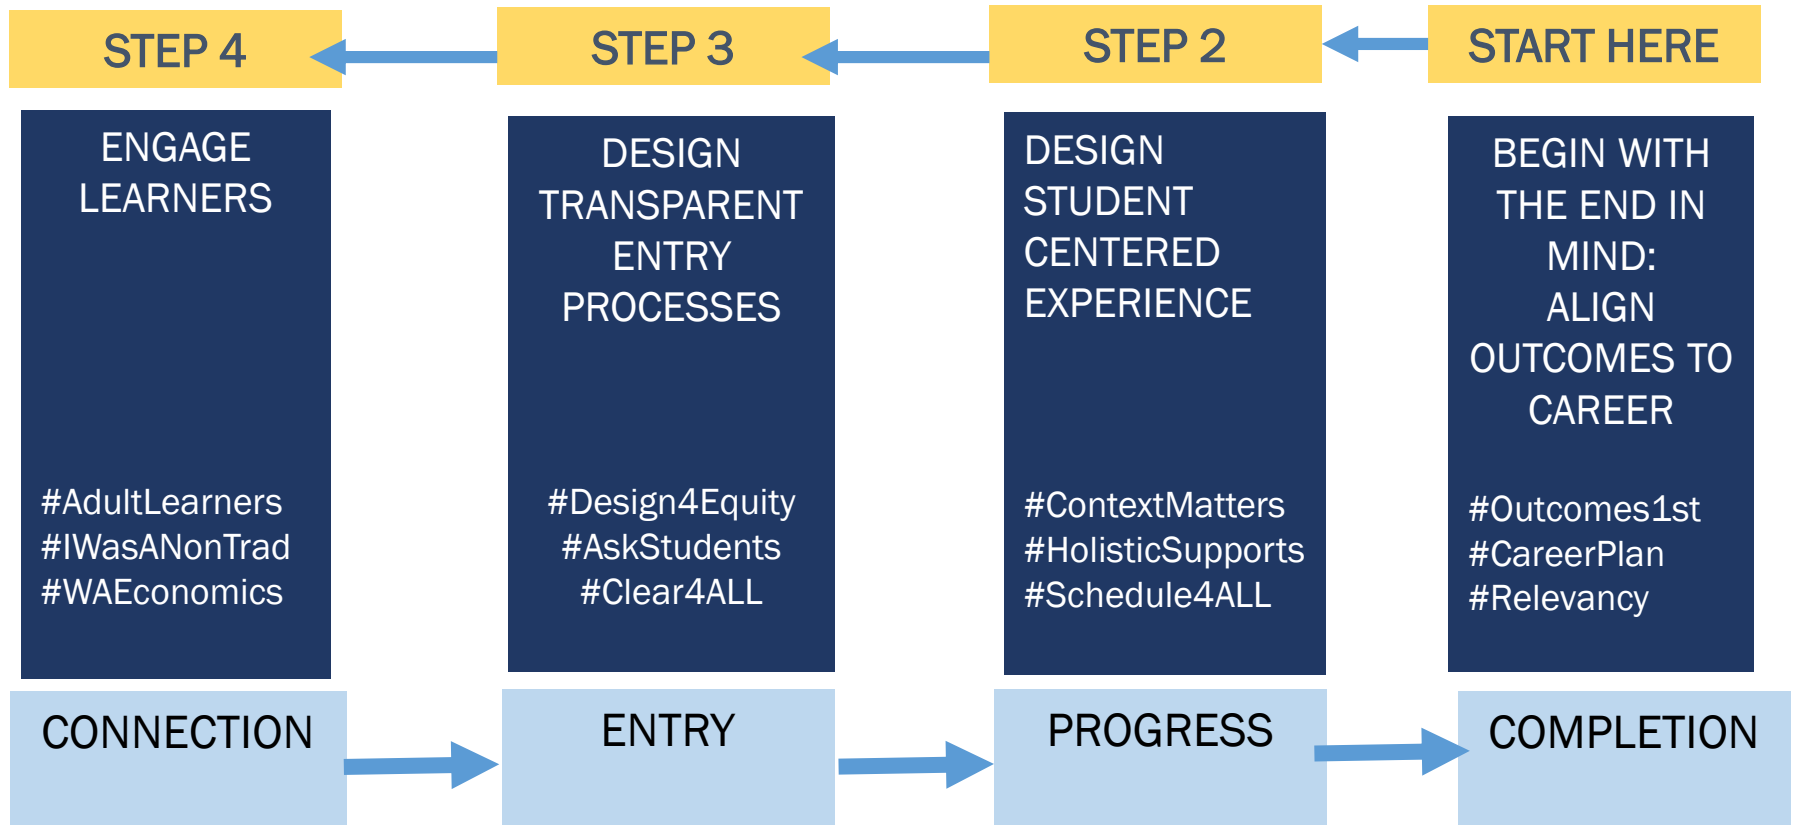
STEP 4

STEP 3

STEP 2

START HERE

ENGAGE LEARNERS

#AdultLearners
#IWasANonTrad
#WAEconomics

DESIGN TRANSPARENT ENTRY PROCESSES

#Design4Equity
#AskStudents
#Clear4ALL

DESIGN STUDENT CENTERED EXPERIENCE

#ContextMatters
#HolisticSupports
#Schedule4ALL

BEGIN WITH THE END IN MIND: ALIGN OUTCOMES TO CAREER

#Outcomes1st
#CareerPlan
#Relevancy

CONNECTION

ENTRY

PROGRESS

COMPLETION